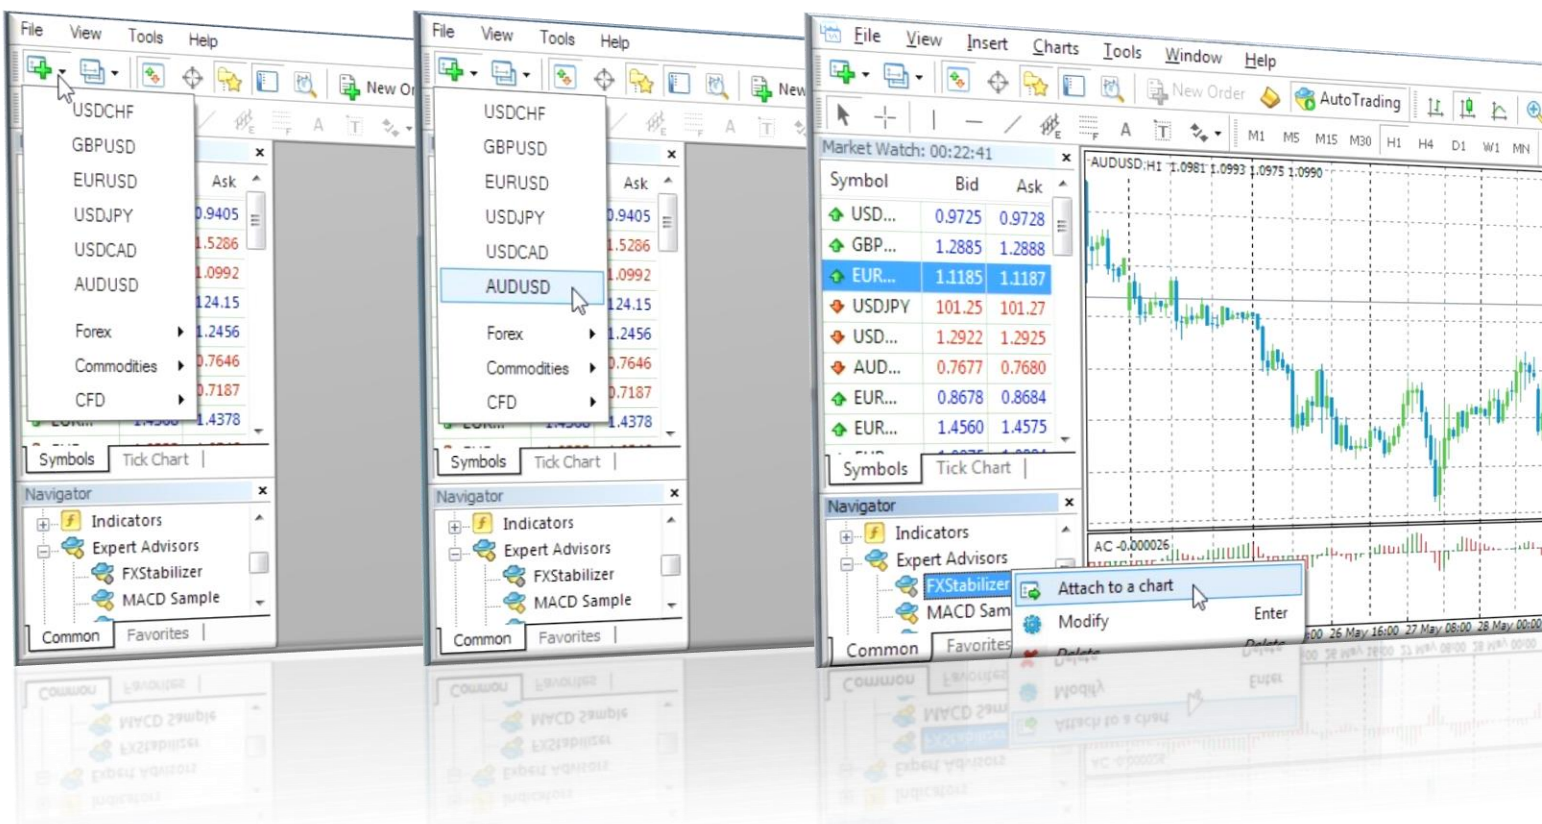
File View Tools Help

New Or

USDCHF
GBPUSD
EURUSD
USDJPY
USDCAD
AUDUSD
Forex
Commodities
CFD

Ask
0.9405
1.5286
1.0992
124.15
1.2456
0.7646
0.7187
1.4378

Symbols Tick Chart

Navigator
Indicators
Expert Advisors
FXStabilizer
MACD Sample
Common Favorites

File View Tools Help

New

USDCHF
GBPUSD
EURUSD
USDJPY
USDCAD
AUDUSD
Forex
Commodities
CFD

Ask
0.9405
1.5286
1.0992
124.15
1.2456
0.7646
0.7187
1.4378

Symbols Tick Chart

Navigator
Indicators
Expert Advisors
FXStabilizer
MACD Sample
Common Favorites

File View Insert Charts Tools Window Help

New Order AutoTrading

M1 M5 M15 M30 H1 H4 D1 W1 MN

Market Watch: 00:22:41

| Symbol | Bid | Ask |
|---|---|---|
| USD... | 0.9725 | 0.9728 |
| GBP... | 1.2885 | 1.2888 |
| EUR... | 1.1185 | 1.1187 |
| USDJPY | 101.25 | 101.27 |
| USD... | 1.2922 | 1.2925 |
| AUD... | 0.7677 | 0.7680 |
| EUR... | 0.8678 | 0.8684 |
| EUR... | 1.4560 | 1.4575 |

Symbols Tick Chart

AUDUSD,H1 1.0981 1.0993 1.0975 1.0990

AC -0.000026

Navigator
Indicators
Expert Advisors
FXStabilizer
MACD Sam
Common Favorites

Attach to a chart
Modify Enter
Delete

00 26 May 16:00 27 May 08:00 28 May 00:00